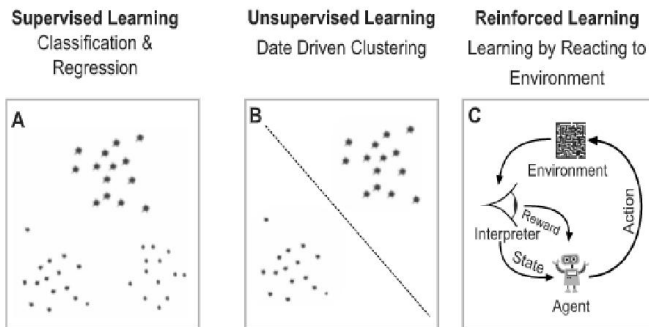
Supervised Learning
Classification & Regression

Unsupervised Learning
Date Driven Clustering

Reinforced Learning
Learning by Reacting to Environment

A

B

C

Environment

Reward

Interpreter

Action

State

Agent